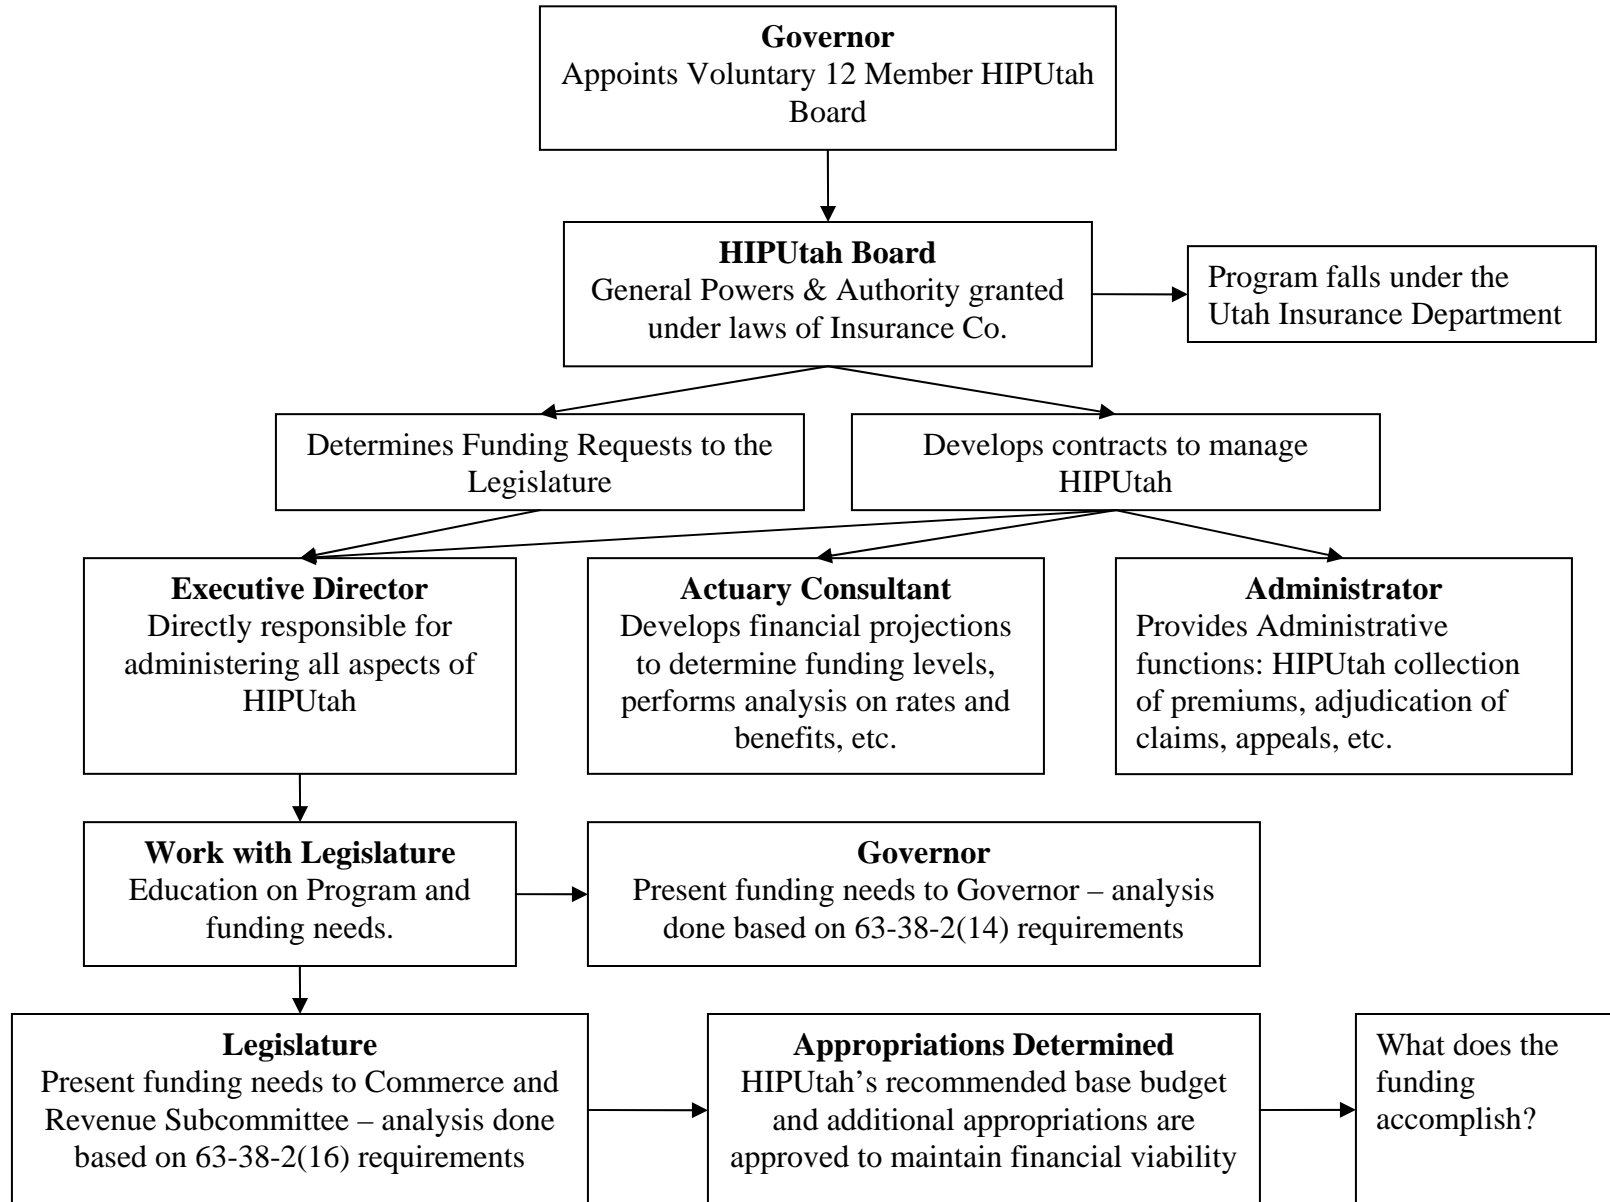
**Governor**
Appoints Voluntary 12 Member HIPUtah Board

**HIPUtah Board**
General Powers & Authority granted under laws of Insurance Co.

Program falls under the Utah Insurance Department

Determines Funding Requests to the Legislature

Develops contracts to manage HIPUtah

**Executive Director**
Directly responsible for administering all aspects of HIPUtah

**Actuary Consultant**
Develops financial projections to determine funding levels, performs analysis on rates and benefits, etc.

**Administrator**
Provides Administrative functions: HIPUtah collection of premiums, adjudication of claims, appeals, etc.

**Work with Legislature**
Education on Program and funding needs.

**Governor**
Present funding needs to Governor – analysis done based on 63-38-2(14) requirements

**Legislature**
Present funding needs to Commerce and Revenue Subcommittee – analysis done based on 63-38-2(16) requirements

**Appropriations Determined**
HIPUtah's recommended base budget and additional appropriations are approved to maintain financial viability

What does the funding accomplish?